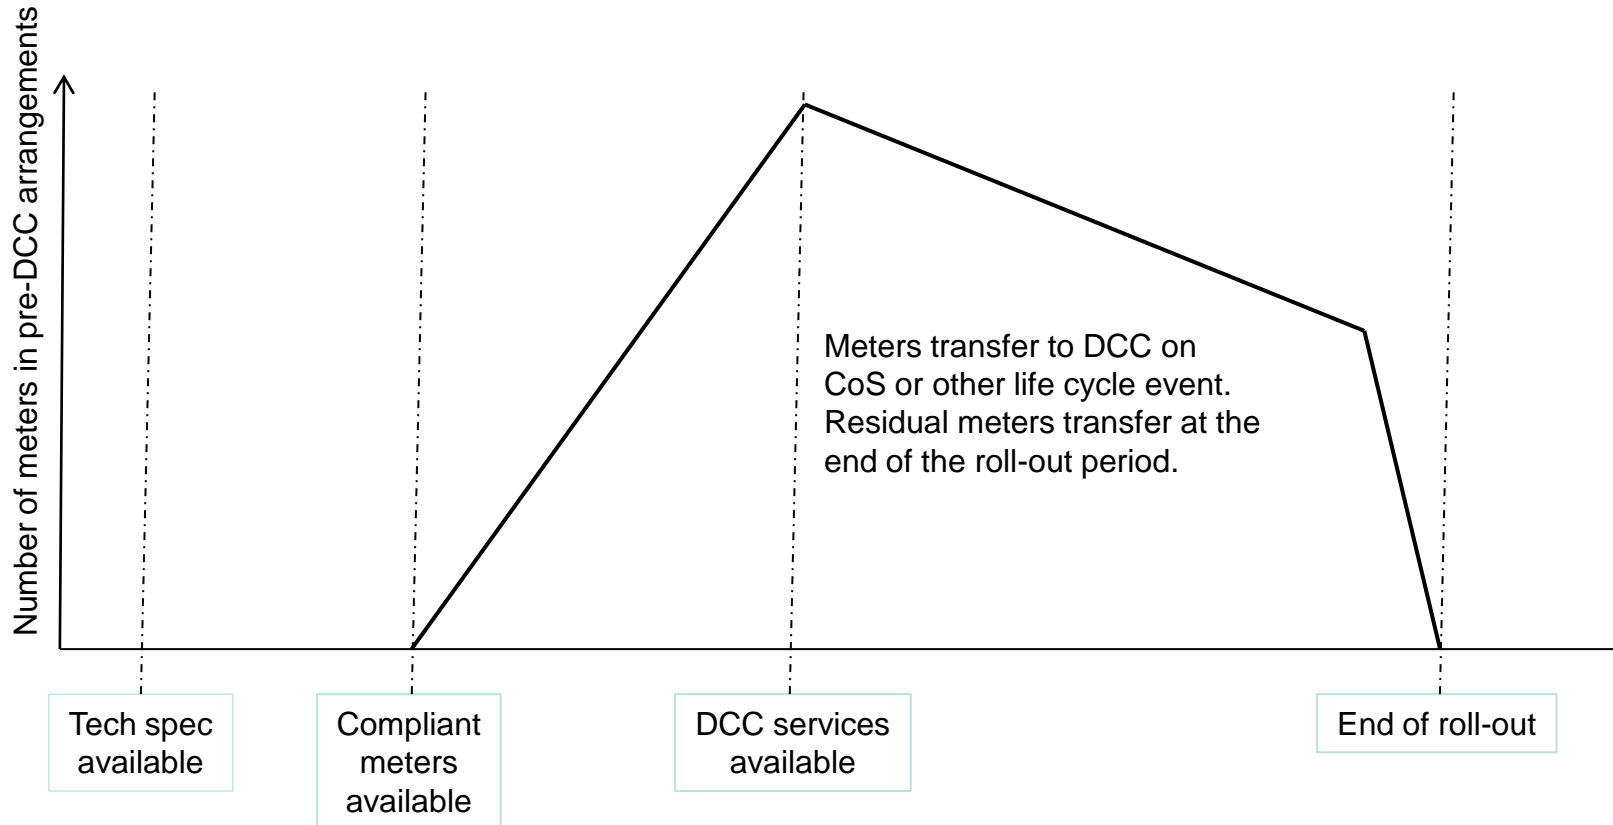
Number of meters in pre-DCC arrangements

Meters transfer to DCC on CoS or other life cycle event. Residual meters transfer at the end of the roll-out period.

Tech spec available

Compliant meters available

DCC services available

End of roll-out